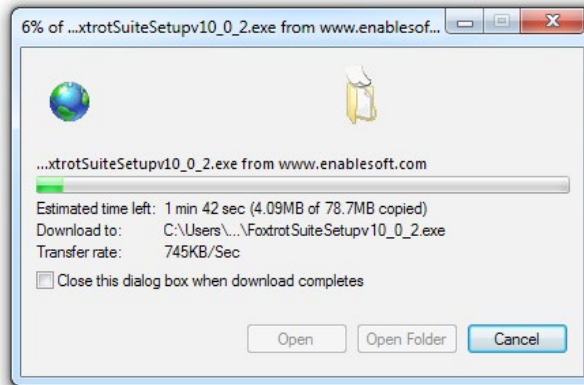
6% of ...xtrotSuiteSetupv10_0_2.exe from www.enablesof...

...xtrotSuiteSetupv10_0_2.exe from www.enablesoft.com

| | |
|---|---|
| Estimated time left: | 1 min 42 sec (4.09MB of 78.7MB copied) |
| Download to: | C:\Users\...\FoxtrotSuiteSetupv10_0_2.exe |
| Transfer rate: | 745KB/Sec |

Close this dialog box when download completes

Open
Open Folder
Cancel